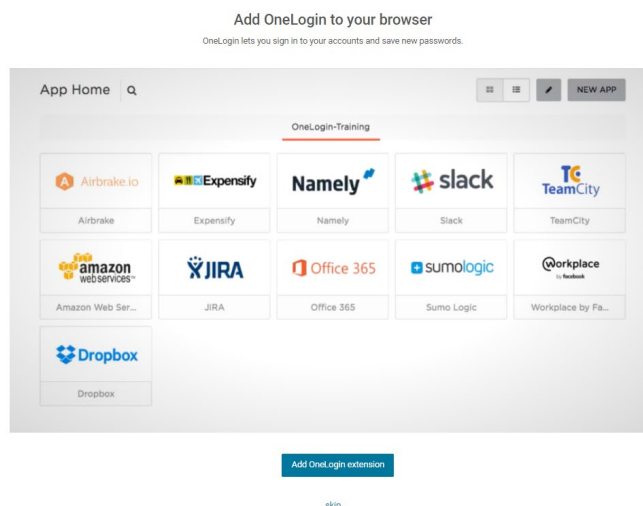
Add OneLogin to your browser

OneLogin lets you sign in to your accounts and save new passwords.

App Home

NEW APP

OneLogin-Training

Airbrake.io
Airbrake

Expensify
Expensify

Namely
Namely

slack
Slack

TC TeamCity
TeamCity

amazon webservices
Amazon Web Ser...

JIRA
JIRA

Office 365
Office 365

sumologic
Sumo Logic

Workplace by facebook
Workplace by Fa...

Dropbox
Dropbox

Add OneLogin extension

skip